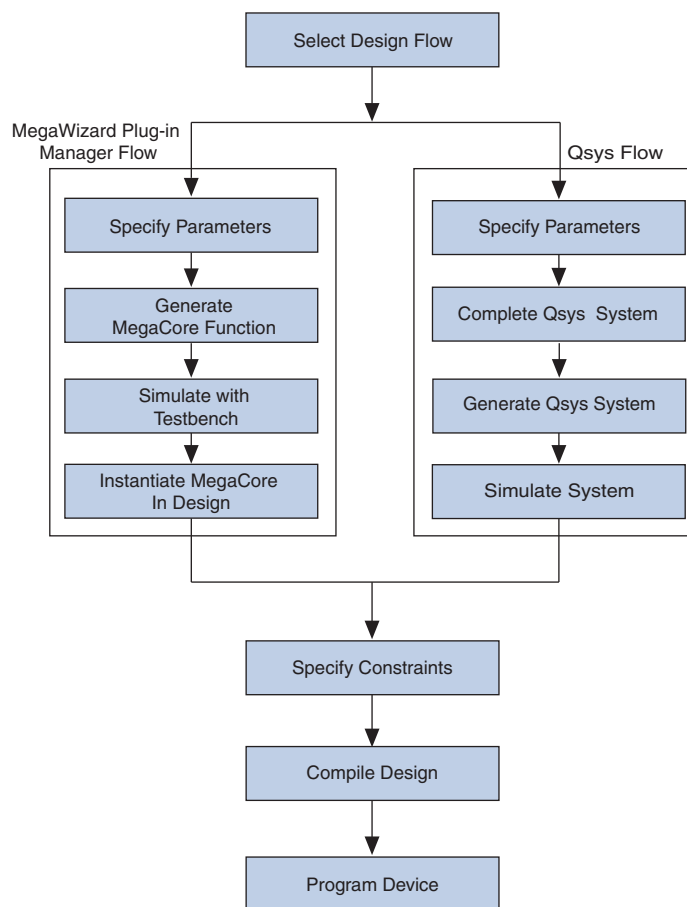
Select Design Flow

MegaWizard Plug-in Manager Flow

Specify Parameters

Generate MegaCore Function

Simulate with Testbench

Instantiate MegaCore In Design

Qsys Flow

Specify Parameters

Complete Qsys System

Generate Qsys System

Simulate System

Specify Constraints

Compile Design

Program Device